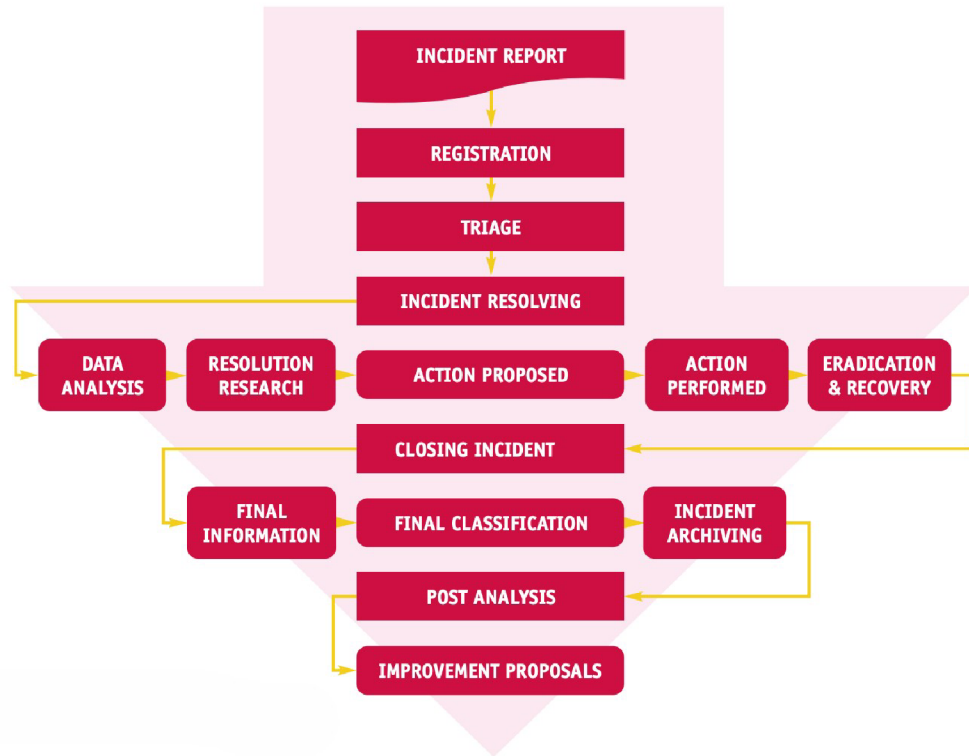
INCIDENT REPORT

REGISTRATION

TRIAGE

INCIDENT RESOLVING

DATA ANALYSIS

RESOLUTION RESEARCH

ACTION PROPOSED

ACTION PERFORMED

ERADICATION & RECOVERY

CLOSING INCIDENT

FINAL INFORMATION

FINAL CLASSIFICATION

INCIDENT ARCHIVING

POST ANALYSIS

IMPROVEMENT PROPOSALS